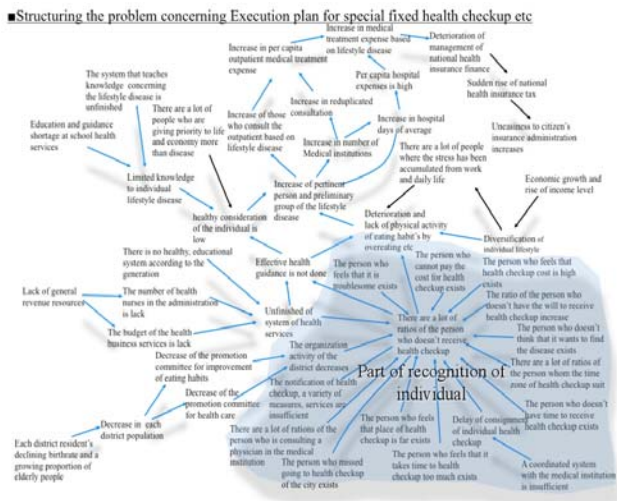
■Structuring the problem concerning Execution plan for special fixed health checkup etc

Increase in medical treatment expense based on lifestyle disease

Deterioration of management of national health insurance finance

Increase in per capita outpatient medical treatment expense

Per capita hospital expenses is high

Sudden rise of national health insurance tax

The system that teaches knowledge concerning the lifestyle disease is unfinished

Increase in reduplicated consultation

There are a lot of people who are giving priority to life and economy more than disease

Increase of those who consult the outpatient based on lifestyle disease

Increase in number of Medical institutions

Increase in hospital days of average

Uneasiness to citizen's insurance administration increases

Education and guidance shortage at school health services

There are a lot of people where the stress has been accumulated from work and daily life

Limited knowledge to individual lifestyle disease

Increase of pertinent person and preliminary group of the lifestyle disease

Economic growth and rise of income level

healthy consideration of the individual is low

Deterioration and lack of physical activity of eating habit's by overeating etc

Diversification of individual lifestyle

There is no healthy, educational system according to the generation

Effective health guidance is not done

The person who feels that it is troublesome exists

The person who cannot pay the cost for health checkup exists

The person who feels that health checkup cost is high exists

Lack of general revenue resources

The number of health nurses in the administration is lack

Unfinished of system of health services

There are a lot of ratios of the person who doesn't receive health checkup

The ratio of the person who doesn't have the will to receive health checkup increase

The budget of the health business services is lack

The organization activity of the district decreases

The person who doesn't think that it wants to find the disease exists

Decrease of the promotion committee for improvement of eating habits

Part of recognition of individual

There are a lot of ratios of the person whom the time zone of health checkup suit

Decrease of the promotion committee for health care

The notification of health checkup, a variety of measures, services are insufficient

The person who doesn't have time to receive health checkup exists

Decrease in each district population

There are a lot of rations of the person who is consulting a physician in the medical institution

The person who feels that place of health checkup is far exists

Delay of consignment of individual health checkup

Each district resident's declining birthrate and a growing proportion of elderly people

The person who missed going to health checkup of the city exists

The person who feels that it takes time to health checkup too much exists

A coordinated system with the medical institution is insufficient